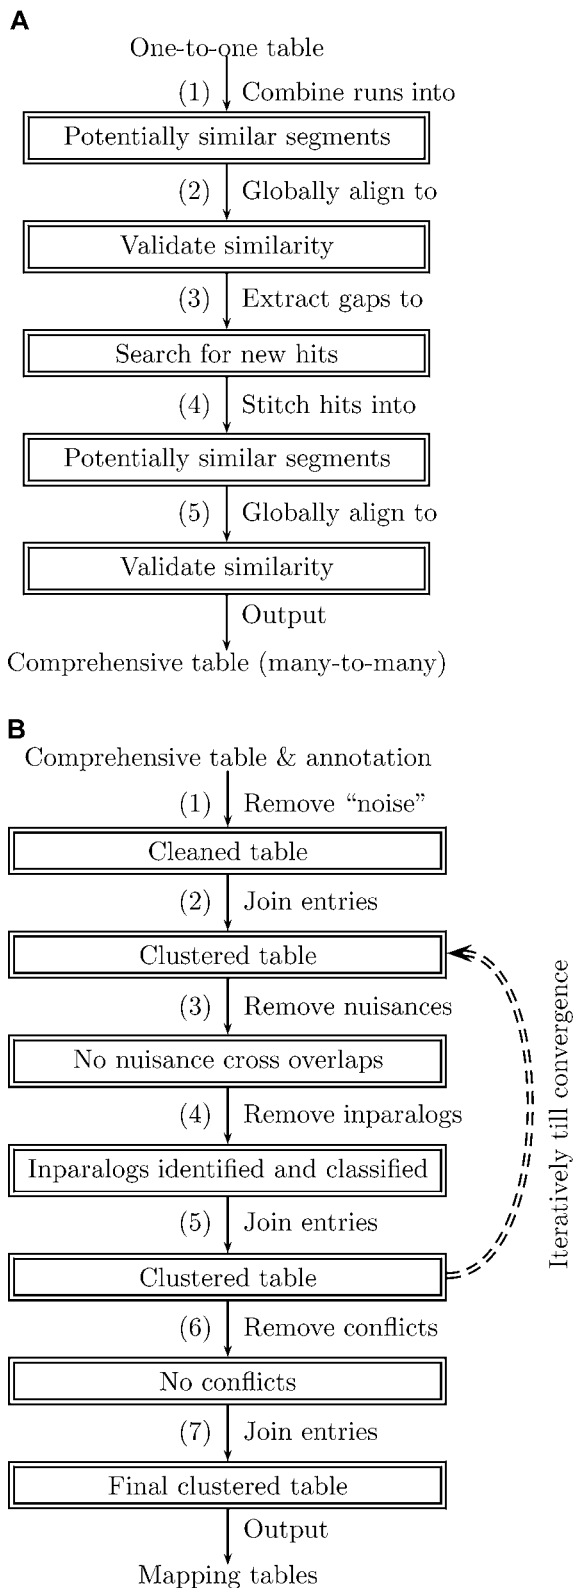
A

One-to-one table

(1) Combine runs into

Potentially similar segments

(2) Globally align to

Validate similarity

(3) Extract gaps to

Search for new hits

(4) Stitch hits into

Potentially similar segments

(5) Globally align to

Validate similarity

Output

Comprehensive table (many-to-many)

B

Comprehensive table & annotation

(1) Remove "noise"

Cleaned table

(2) Join entries

Clustered table

(3) Remove nuisances

No nuisance cross overlaps

(4) Remove inparalogs

Inparalogs identified and classified

(5) Join entries

Clustered table

Iteratively till convergence

(6) Remove conflicts

No conflicts

(7) Join entries

Final clustered table

Output

Mapping tables